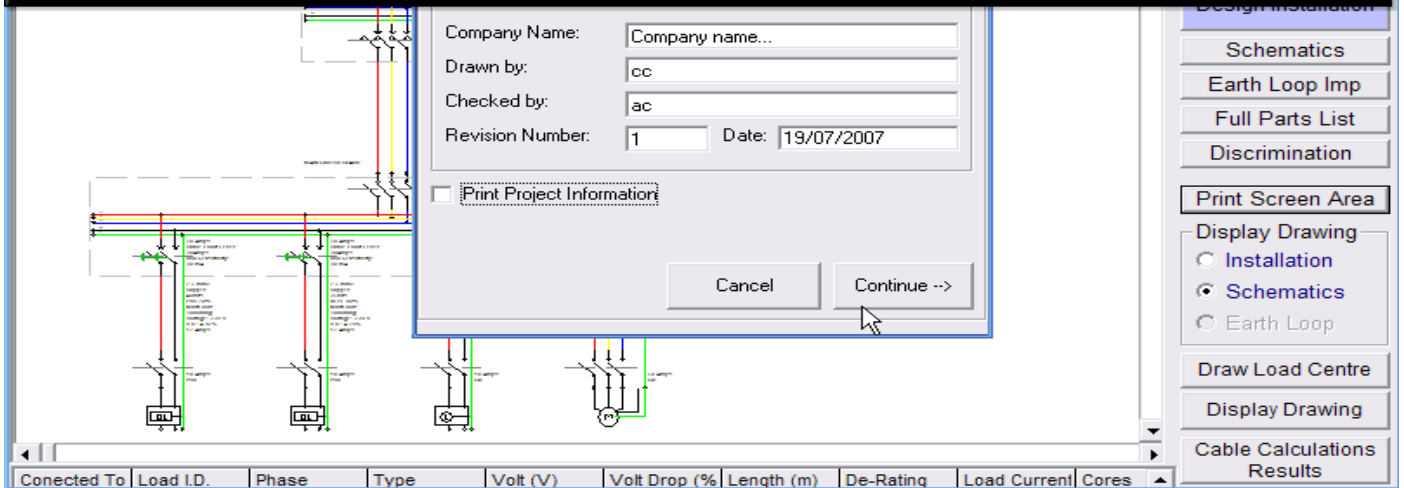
Design Installation

Company Name: Company name...

Drawn by: cc

Checked by: ac

Revision Number: 1 Date: 19/07/2007

Print Project Information

Cancel

Continue -->

Schematics

Earth Loop Imp

Full Parts List

Discrimination

Print Screen Area

Display Drawing

Installation

Schematics

Earth Loop

Draw Load Centre

Display Drawing

Cable Calculations Results

| Conected To | Load I.D. | Phase | Type | Volt (V) | Volt Drop (% | Length (m) | De-Rating | Load Current | Cores |
|---|---|---|---|---|---|---|---|---|---|